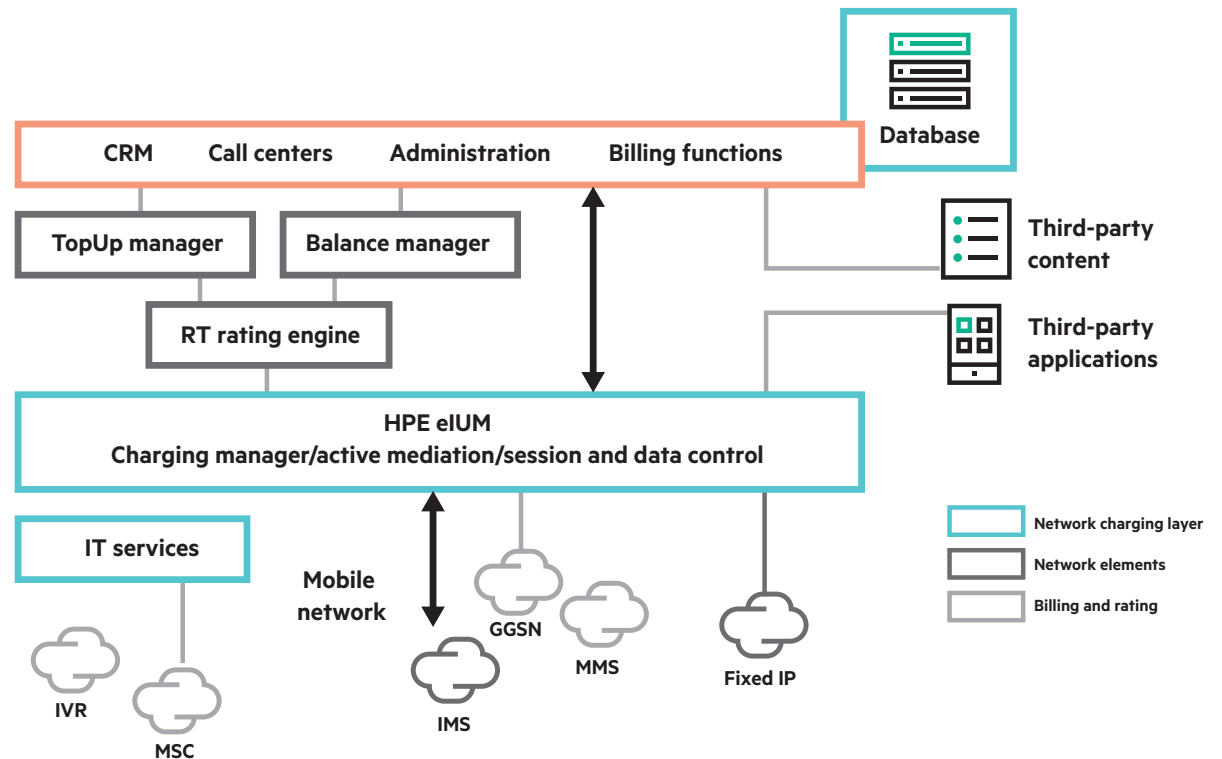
Database

CRM Call centers Administration Billing functions

TopUp manager

Balance manager

Third-party content

RT rating engine

Third-party applications

HPE eIUM
Charging manager/active mediation/session and data control

IT services

Mobile network

Network charging layer

Network elements

Billing and rating

GGSN

MMS

Fixed IP

IVR

MSC

IMS